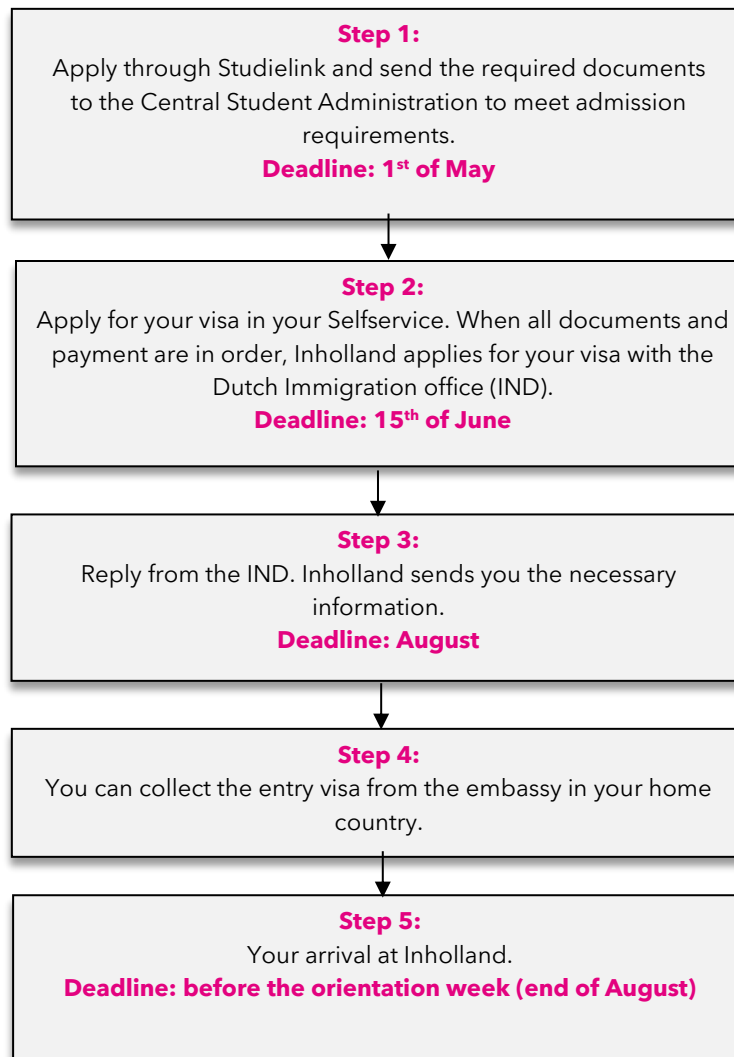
**Step 1:**
Apply through Studielink and send the required documents to the Central Student Administration to meet admission requirements.
**Deadline: 1st of May**

**Step 2:**
Apply for your visa in your Selfservice. When all documents and payment are in order, Inholland applies for your visa with the Dutch Immigration office (IND).
**Deadline: 15th of June**

**Step 3:**
Reply from the IND. Inholland sends you the necessary information.
**Deadline: August**

**Step 4:**
You can collect the entry visa from the embassy in your home country.

**Step 5:**
Your arrival at Inholland.
**Deadline: before the orientation week (end of August)**